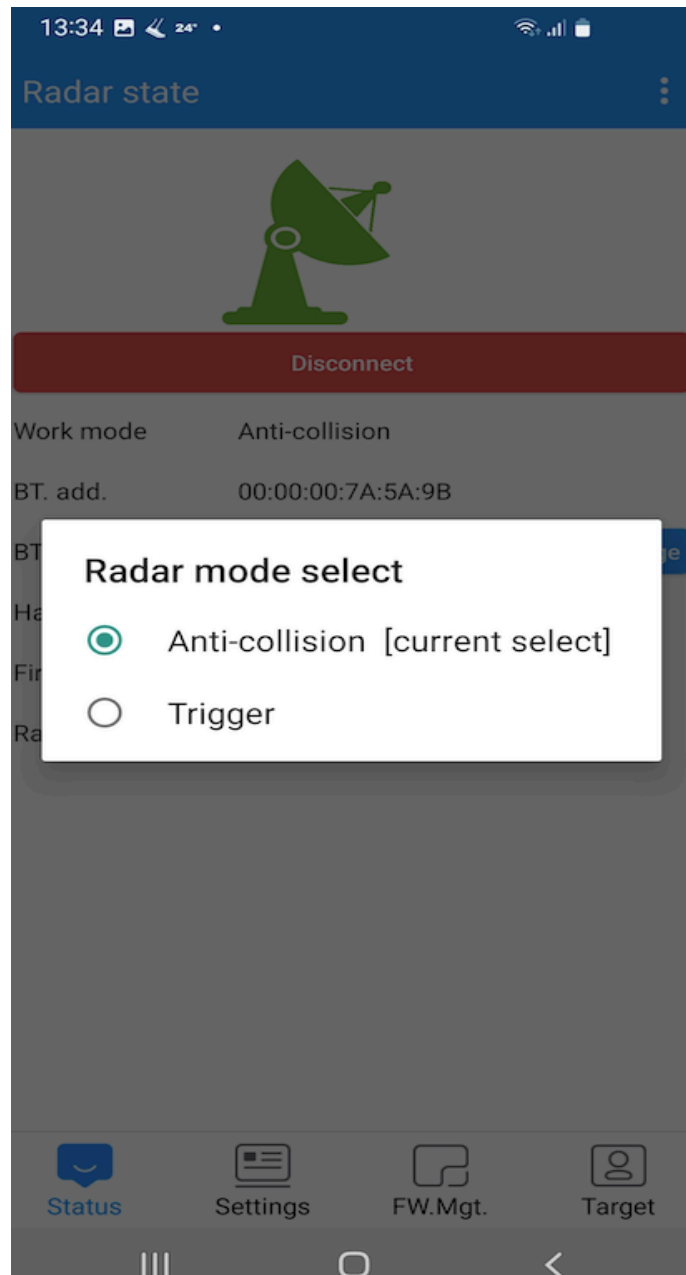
13:34 24° •

Radar state

Disconnect

Work mode Anti-collision

BT. add. 00:00:00:7A:5A:9B

BT

Ha

Fir

Ra

ge

Radar mode select

Anti-collision [current select]

Trigger

Status Settings FW.Mgt. Target